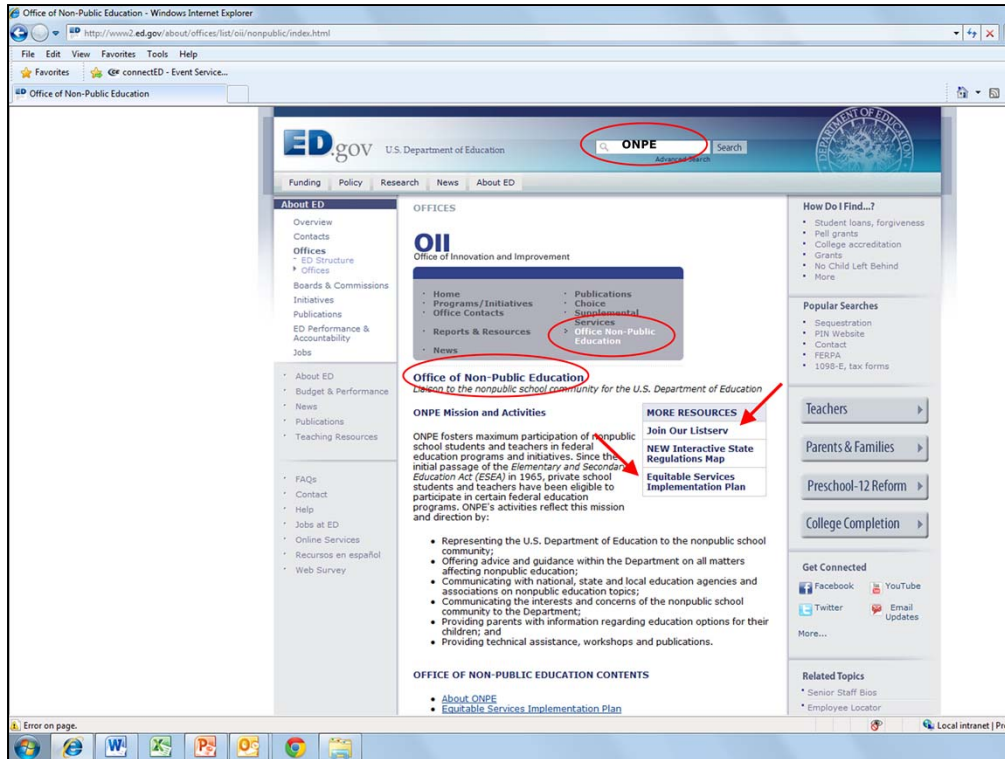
Office of Non-Public Education - Windows Internet Explorer

http://www2.ed.gov/about/offices/list/oii/nonpublic/index.html

File Edit View Favorites Tools Help

Favorites connectED - Event Service...

Office of Non-Public Education

ED.gov U.S. Department of Education

ONPE Search

Advanced Search

Funding Policy Research News About ED

About ED

Overview
Contacts
Offices
- ED Structure
- Offices
Boards & Commissions
Initiatives
Publications
ED Performance & Accountability
Jobs

About ED
Budget & Performance
News
Publications
Teaching Resources

FAQs
Contact
Help
Jobs at ED
Online Services
Recursos en español
Web Survey

OFFICES

OII
Office of Innovation and Improvement

Home
Programs/Initiatives
Office Contacts
Reports & Resources
News
Publications
Choice
Supplemental Services
Office Non-Public Education

Office of Non-Public Education
Liaison to the nonpublic school community for the U.S. Department of Education

ONPE Mission and Activities

ONPE fosters maximum participation of nonpublic school students and teachers in federal education programs and initiatives. Since the initial passage of the Elementary and Secondary Education Act (ESEA) in 1965, private school students and teachers have been eligible to participate in certain federal education programs. ONPE's activities reflect this mission and direction by:

MORE RESOURCES
Join Our Listserv
NEW Interactive State Regulations Map
Equitable Services Implementation Plan

- Representing the U.S. Department of Education to the nonpublic school community;
- Offering advice and guidance within the Department on all matters affecting nonpublic education;
- Communicating with national, state and local education agencies and associations on nonpublic education topics;
- Communicating the interests and concerns of the nonpublic school community to the Department;
- Providing parents with information regarding education options for their children; and
- Providing technical assistance, workshops and publications.

OFFICE OF NON-PUBLIC EDUCATION CONTENTS

- About ONPE
- Equitable Services Implementation Plan

How Do I Find...?
Student loans, forgiveness
Pell grants
College accreditation
Grants
No Child Left Behind
More

Popular Searches
Sequestration
PIN Website
Contact
FERPA
1098-E, tax forms

Teachers
Parents & Families
Preschool-12 Reform
College Completion

Get Connected
Facebook
YouTube
Twitter
Email Updates
More...

Related Topics
Senior Staff Bios
Employee Locator

Error on page.

Local intranet | Pr